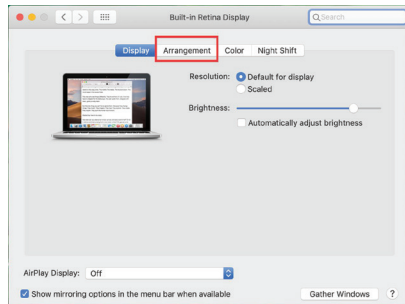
Built-in Retina Display

Search

Display Arrangement Color Night Shift

Resolution: Default for display

Scaled

Brightness:

Automatically adjust brightness

AirPlay Display: Off

Show mirroring options in the menu bar when available

Gather Windows

?